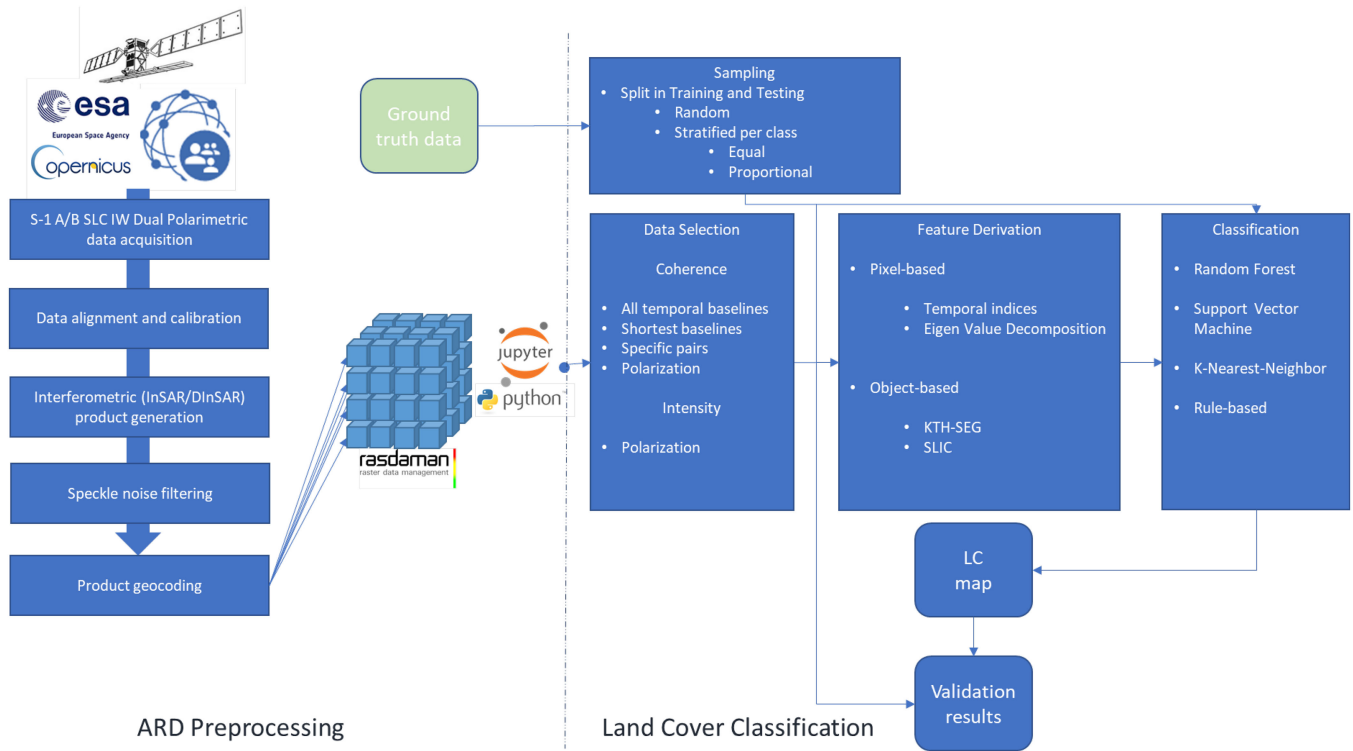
esa
European Space Agency
opernicus

S-1 A/B SLC IW Dual Polarimetric data acquisition

Data alignment and calibration

Interferometric (InSAR/DInSAR) product generation

Speckle noise filtering

Product geocoding

rasdaman
raster data management

jupyter

python

Ground truth data

Sampling
- Split in Training and Testing
  - Random
  - Stratified per class
    - Equal
    - Proportional

Data Selection

Coherence

- All temporal baselines
- Shortest baselines
- Specific pairs
- Polarization

Intensity

- Polarization

Feature Derivation

- Pixel-based
  - Temporal indices
  - Eigen Value Decomposition
- Object-based
  - KTH-SEG
  - SLIC

Classification

- Random Forest
- Support Vector Machine
- K-Nearest-Neighbor
- Rule-based

LC map

Validation results

ARD Preprocessing

Land Cover Classification